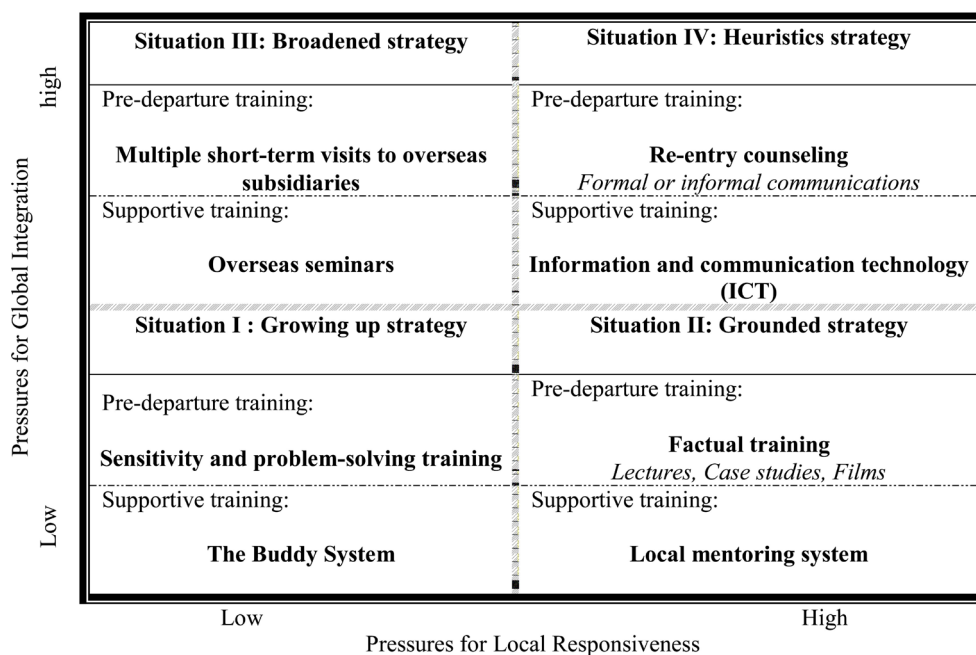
high

Pressures for Global Integration

Low

**Situation III: Broadened strategy**

Pre-departure training:

**Multiple short-term visits to overseas subsidiaries**

Supportive training:

**Overseas seminars**

**Situation IV: Heuristics strategy**

Pre-departure training:

**Re-entry counseling**
*Formal or informal communications*

Supportive training:

**Information and communication technology (ICT)**

**Situation I : Growing up strategy**

Pre-departure training:

**Sensitivity and problem-solving training**

Supportive training:

**The Buddy System**

**Situation II: Grounded strategy**

Pre-departure training:

**Factual training**
*Lectures, Case studies, Films*

Supportive training:

**Local mentoring system**

Low

High

Pressures for Local Responsiveness